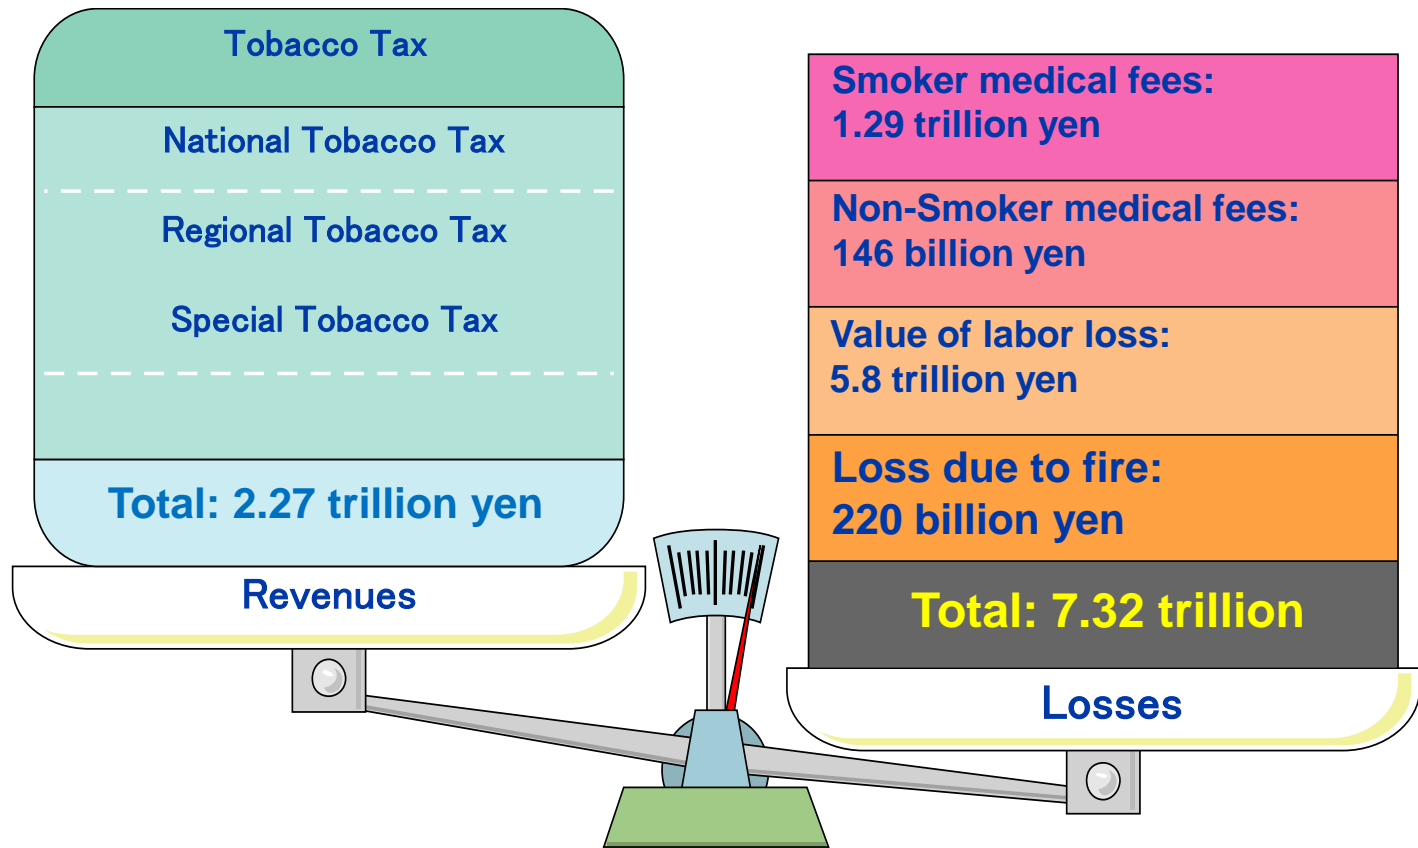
Tobacco Tax

National Tobacco Tax

Regional Tobacco Tax

Special Tobacco Tax

Total: 2.27 trillion yen

Revenues

Smoker medical fees:
1.29 trillion yen

Non-Smoker medical fees:
146 billion yen

Value of labor loss:
5.8 trillion yen

Loss due to fire:
220 billion yen

Total: 7.32 trillion

Losses